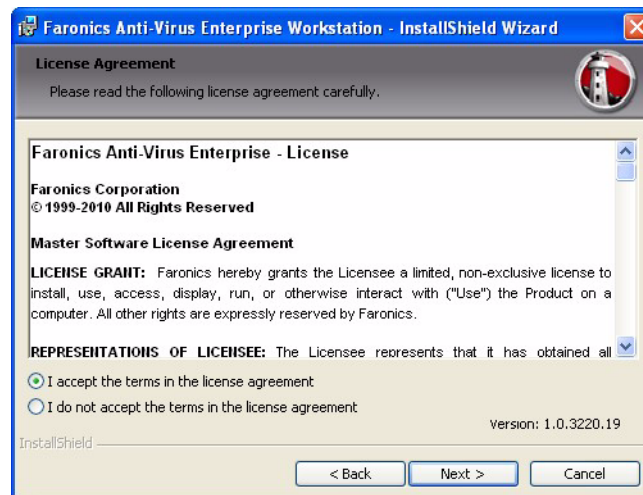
Faronics Anti-Virus Enterprise Workstation - InstallShield Wizard

License Agreement

Please read the following license agreement carefully.

Faronics Anti-Virus Enterprise - License

Faronics Corporation
© 1999-2010 All Rights Reserved

Master Software License Agreement

LICENSE GRANT: Faronics hereby grants the Licensee a limited, non-exclusive license to install, use, access, display, run, or otherwise interact with ("Use") the Product on a computer. All other rights are expressly reserved by Faronics.

REPRESENTATIONS OF LICENSEE: The Licensee represents that it has obtained all

I accept the terms in the license agreement

I do not accept the terms in the license agreement

Version: 1.0.3220.19

InstallShield

< Back

Next >

Cancel